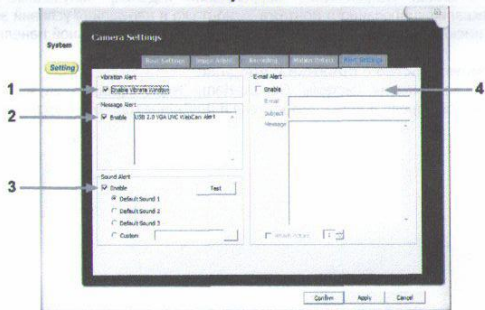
System

Setting

Camera Settings

Basic Settings | Image Adjust | Recording | Motion Detect | Alert Settings

Vibration Alert

Enable Vibrate Window

Message Alert

Enable

USB 1.0 VGA UVC WebCam Alert

Sound Alert

Enable

Test

Default Sound 1

Default Sound 2

Default Sound 3

Custom

E-mail Alert

Enable

E-mail

Subject

Message

Attach Picture

Confirm

Apply

Cancel

1

2

3

4